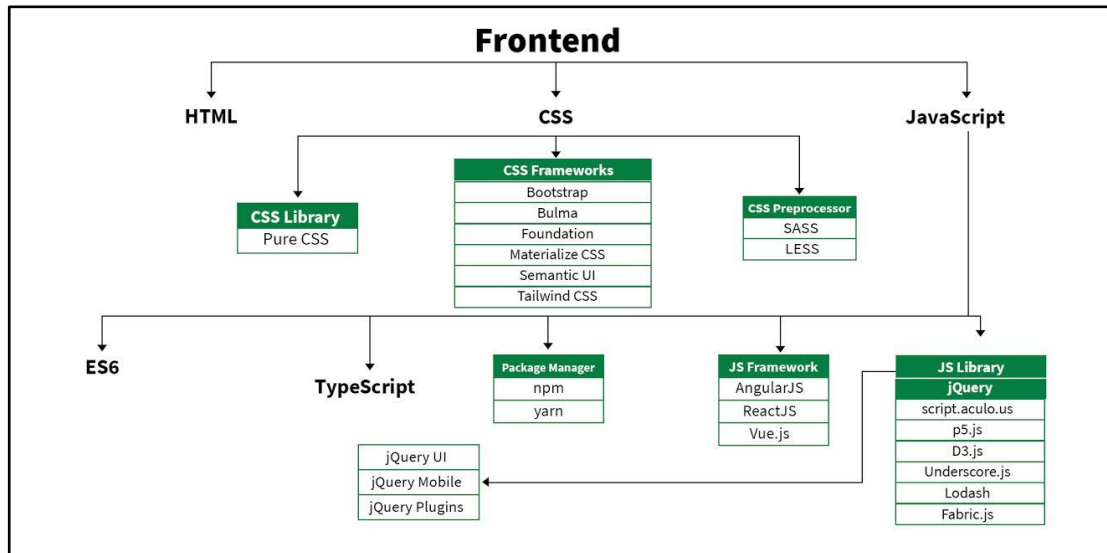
Frontend

HTML

CSS

JavaScript

| CSS Library |
|---|
| Pure CSS |

| CSS Frameworks |
|---|
| Bootstrap |
| Bulma |
| Foundation |
| Materialize CSS |
| Semantic UI |
| Tailwind CSS |

| CSS Preprocessor |
|---|
| SASS |
| LESS |

ES6

TypeScript

| Package Manager |
|---|
| npm |
| yarn |

| JS Framework |
|---|
| AngularJS |
| ReactJS |
| Vue.js |

| JS Library |
|---|
| jQuery |
| script.aculo.us |
| p5.js |
| D3.js |
| Underscore.js |
| Lodash |
| Fabric.js |

| jQuery UI |
|---|
| jQuery Mobile |
| jQuery Plugins |